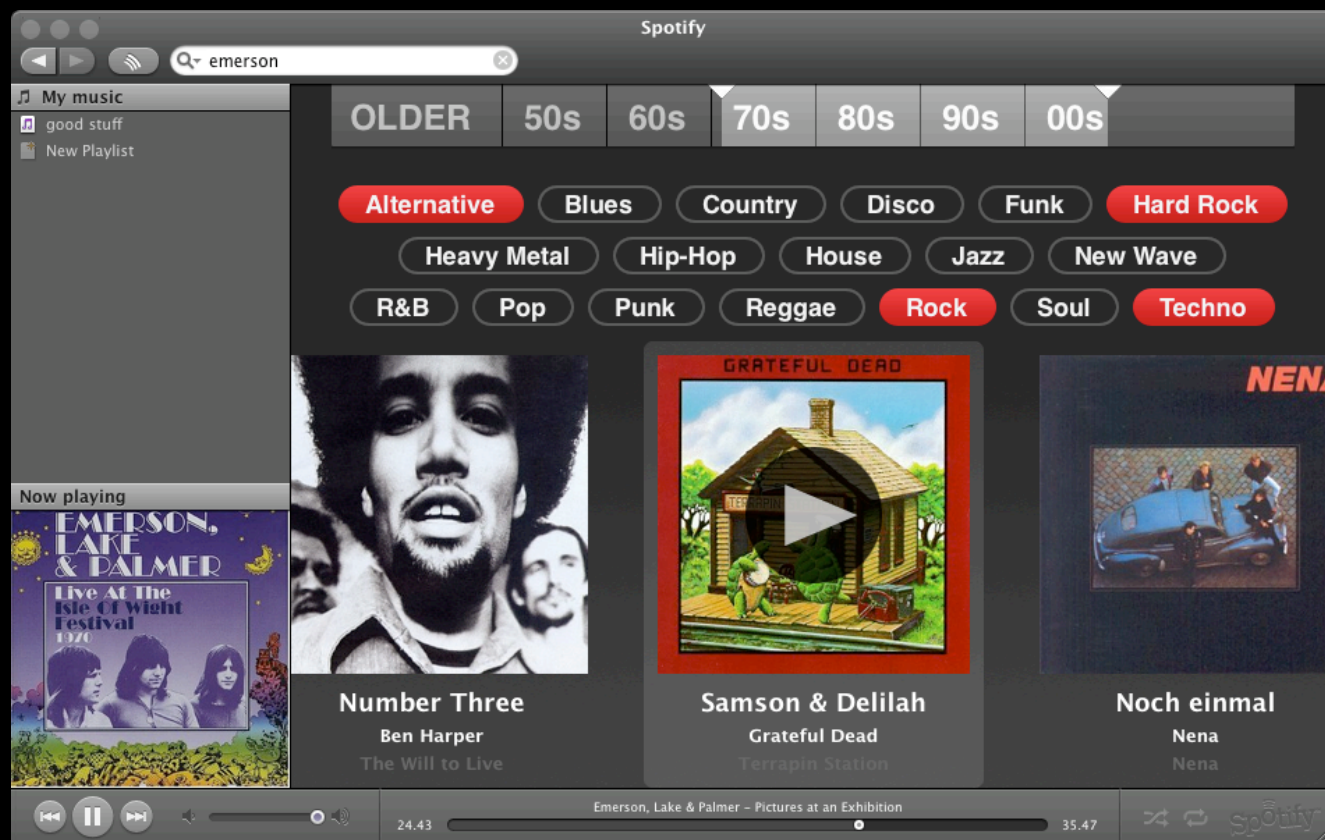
Spotify

emerson

My music
good stuff
New Playlist

OLDER 50s 60s 70s 80s 90s 00s

Alternative Blues Country Disco Funk Hard Rock
Heavy Metal Hip-Hop House Jazz New Wave
R&B Pop Punk Reggae Rock Soul Techno

GRATEFUL DEAD
TERRAPIN

NENA

Number Three
Ben Harper
The Will to Live

Samson & Delilah
Grateful Dead
Terrapin Station

Noch einmal
Nena
Nena

Now playing
EMERSON, LAKE & PALMER
Live At The Isle Of Wight Festival 1970

Emerson, Lake & Palmer – Pictures at an Exhibition
24.43
35.47
Spotify